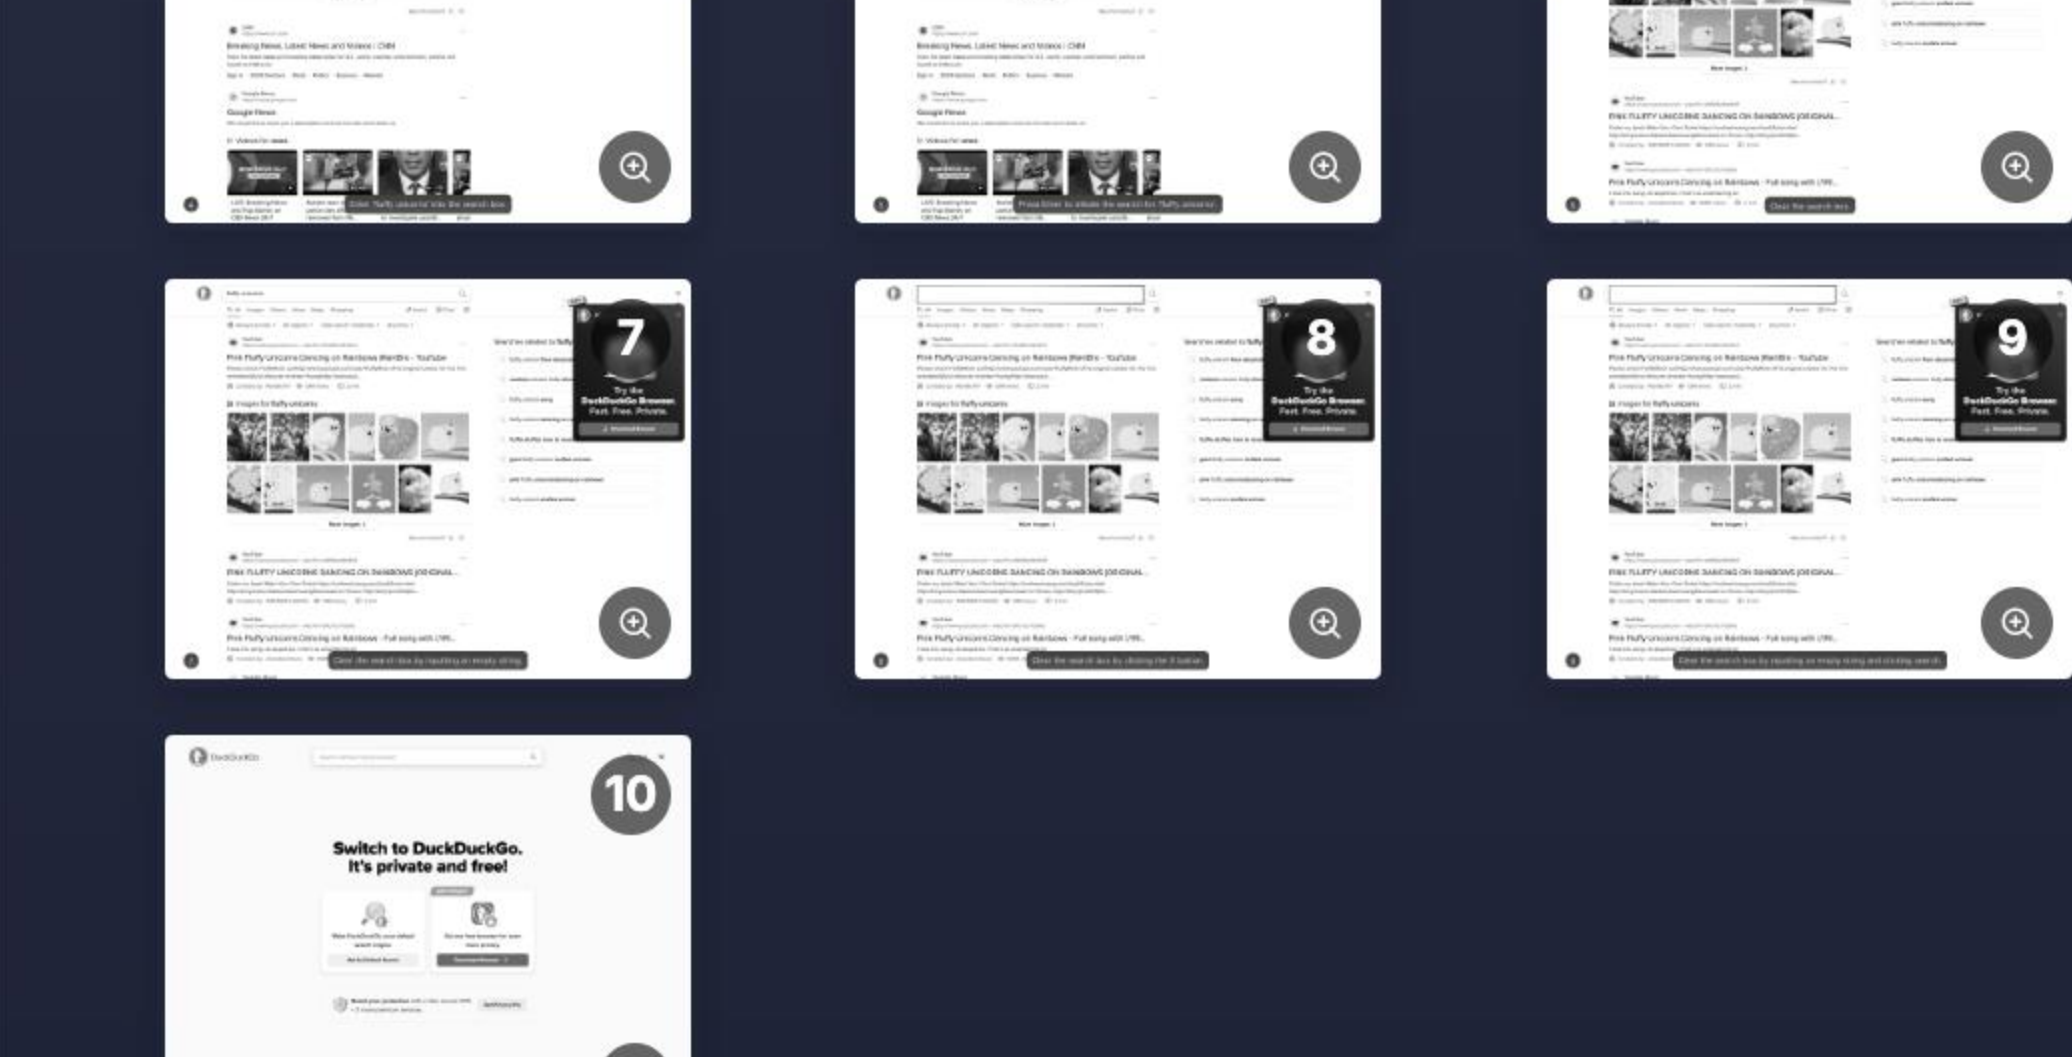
Breaking News, Latest News and Videos | CNN

Google News

Breaking News, Latest News and Videos | CNN

Google News

Pink Fluffy Unicorns Dancing on Rainbows - Fun song with lyrics

7

Try the DuckDuckGo Browser Fast. Free. Private.

Pink Fluffy Unicorns Dancing on Rainbows - YouTube

PINK FLUFFY UNICORNS DANCING ON RAINBOWS [ORIGINAL

Pink Fluffy Unicorns Dancing on Rainbows - Fun song with lyrics

8

Try the DuckDuckGo Browser Fast. Free. Private.

Pink Fluffy Unicorns Dancing on Rainbows - YouTube

PINK FLUFFY UNICORNS DANCING ON RAINBOWS [ORIGINAL

Pink Fluffy Unicorns Dancing on Rainbows - Fun song with lyrics

9

Try the DuckDuckGo Browser Fast. Free. Private.

Pink Fluffy Unicorns Dancing on Rainbows - YouTube

PINK FLUFFY UNICORNS DANCING ON RAINBOWS [ORIGINAL

Pink Fluffy Unicorns Dancing on Rainbows - Fun song with lyrics

DuckDuckGo

10

Switch to DuckDuckGo. It's private and free!